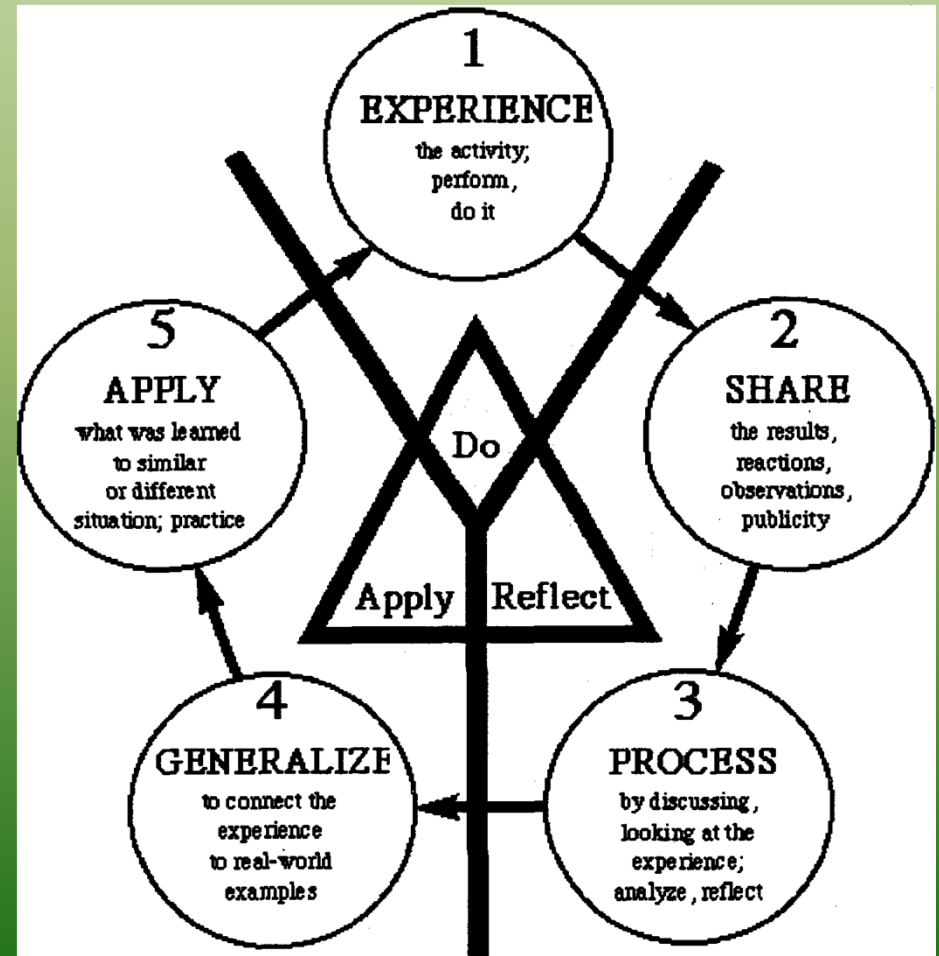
1
EXPERIENCE
the activity; perform, do it

2
SHARE
the results, reactions, observations, publicity

3
PROCESS
by discussing, looking at the experience; analyze, reflect

4
GENERALIZE
to connect the experience to real-world examples

5
APPLY
what was learned to similar or different situation; practice

Do

Apply

Reflect